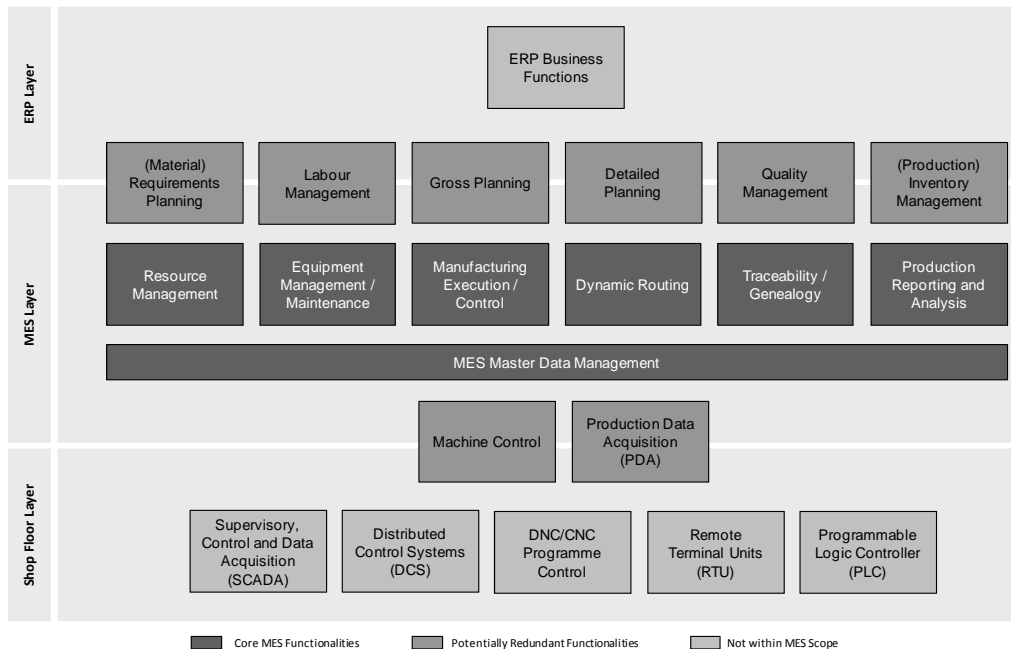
ERP Layer

ERP Business Functions

MES Layer

(Material) Requirements Planning

Labour Management

Gross Planning

Detailed Planning

Quality Management

(Production) Inventory Management

Resource Management

Equipment Management / Maintenance

Manufacturing Execution / Control

Dynamic Routing

Traceability / Genealogy

Production Reporting and Analysis

MES Master Data Management

Shop Floor Layer

Machine Control

Production Data Acquisition (PDA)

Supervisory, Control and Data Acquisition (SCADA)

Distributed Control Systems (DCS)

DNC/CNC Programme Control

Remote Terminal Units (RTU)

Programmable Logic Controller (PLC)

Core MES Functionalities

Potentially Redundant Functionalities

Not within MES Scope